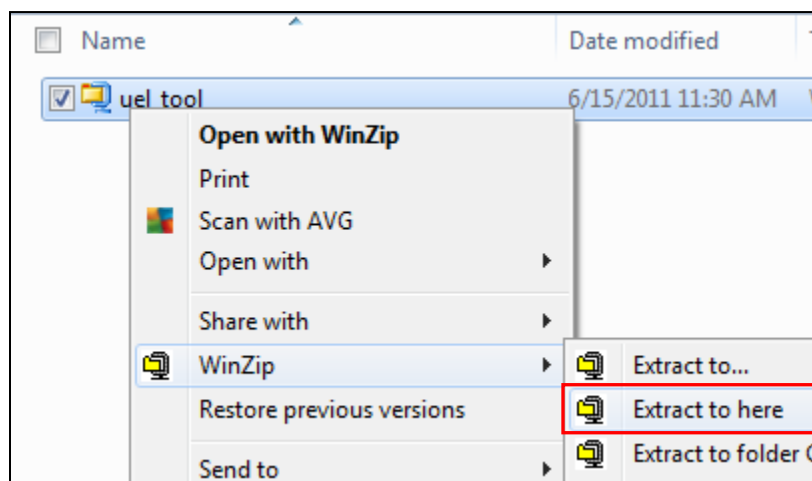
Name

Date modified

uel_tool

6/15/2011 11:30 AM

Open with WinZip

Print

Scan with AVG

Open with

Share with

WinZip

Restore previous versions

Send to

Extract to...

Extract to here

Extract to folder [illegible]